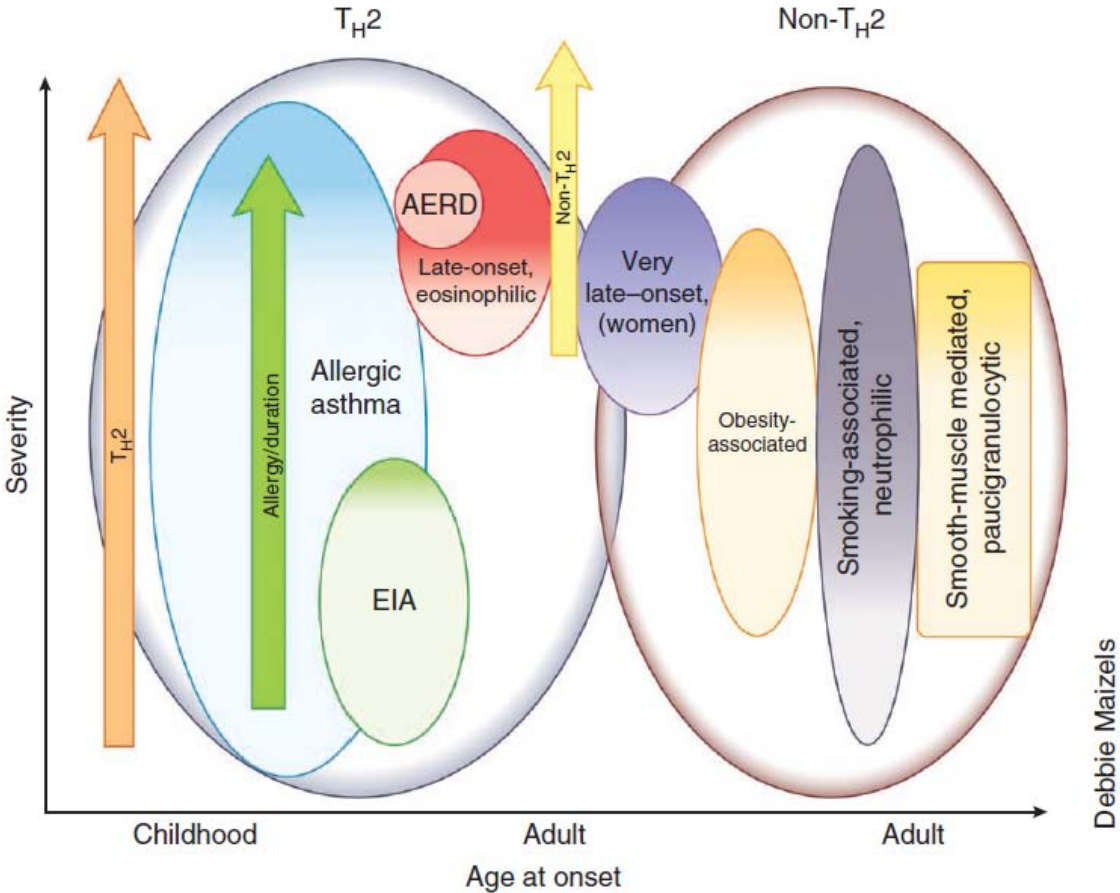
$T_H2$

Non-$T_H2$

Severity

$T_H2$

Allergy/duration

Allergic asthma

EIA

AERD

Late-onset, eosinophilic

Non-$T_H2$

Very late–onset, (women)

Obesity-associated

Smoking-associated, neutrophilic

Smooth-muscle mediated, paucigranulocytic

Debbie Maizels

Childhood

Adult

Adult

Age at onset